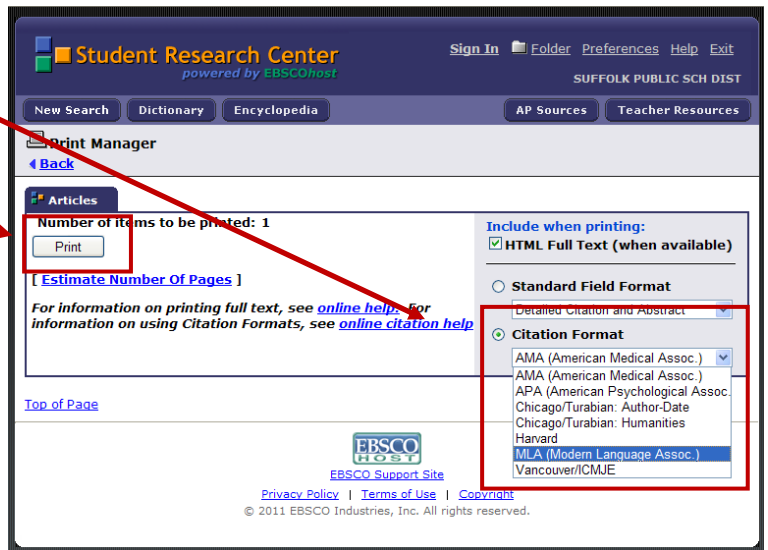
Student Research Center
powered by EBSCOhost

Sign In Folder Preferences Help Exit
SUFFOLK PUBLIC SCH DIST

New Search Dictionary Encyclopedia AP Sources Teacher Resources

Print Manager
Back

Articles

Number of items to be printed: 1
Print

[ Estimate Number Of Pages ]

For information on printing full text, see online help. For information on using Citation Formats, see online citation help

Include when printing:
HTML Full Text (when available)

Standard Field Format
Detailed Citation and Abstract

Citation Format
AMA (American Medical Assoc.)
AMA (American Medical Assoc.)
APA (American Psychological Assoc.)
Chicago/Turabian: Author-Date
Chicago/Turabian: Humanities
Harvard
MLA (Modern Language Assoc.)
Vancouver/ICMJE

Top of Page

EBSCO HOST
EBSCO Support Site
Privacy Policy | Terms of Use | Copyright
© 2011 EBSCO Industries, Inc. All rights reserved.